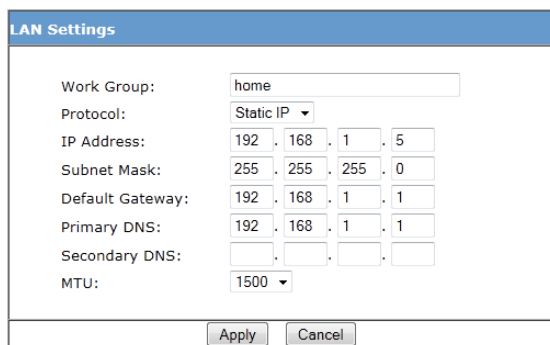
LAN Settings

Work Group: home
Protocol: Static IP
IP Address: 192 . 168 . 1 . 5
Subnet Mask: 255 . 255 . 255 . 0
Default Gateway: 192 . 168 . 1 . 1
Primary DNS: 192 . 168 . 1 . 1
Secondary DNS: . . .
MTU: 1500

Apply Cancel